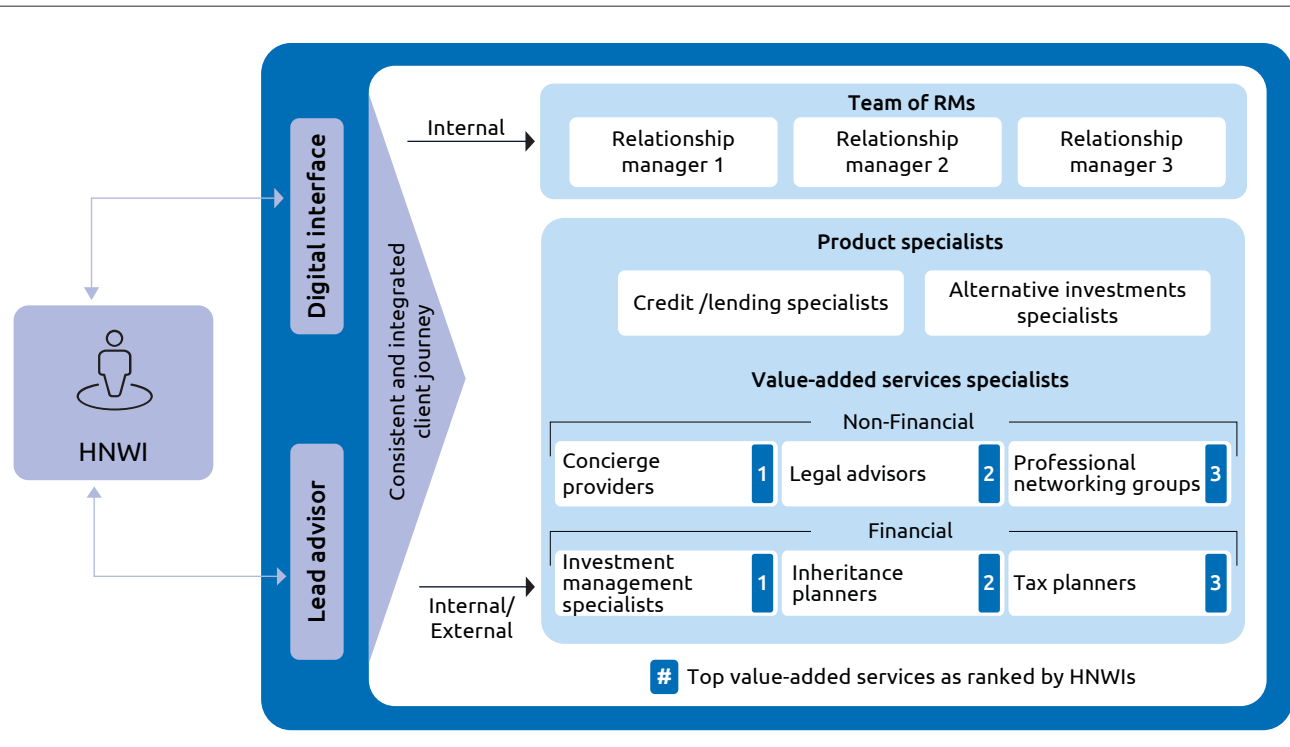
HNWI

Digital interface

Lead advisor

Consistent and integrated client journey

Internal

Team of RMs

Relationship manager 1

Relationship manager 2

Relationship manager 3

Product specialists

Credit /lending specialists

Alternative investments specialists

Value-added services specialists

Non-Financial

Concierge providers 1

Legal advisors 2

Professional networking groups 3

Financial

Internal/ External

Investment management specialists 1

Inheritance planners 2

Tax planners 3

# Top value-added services as ranked by HNWIs